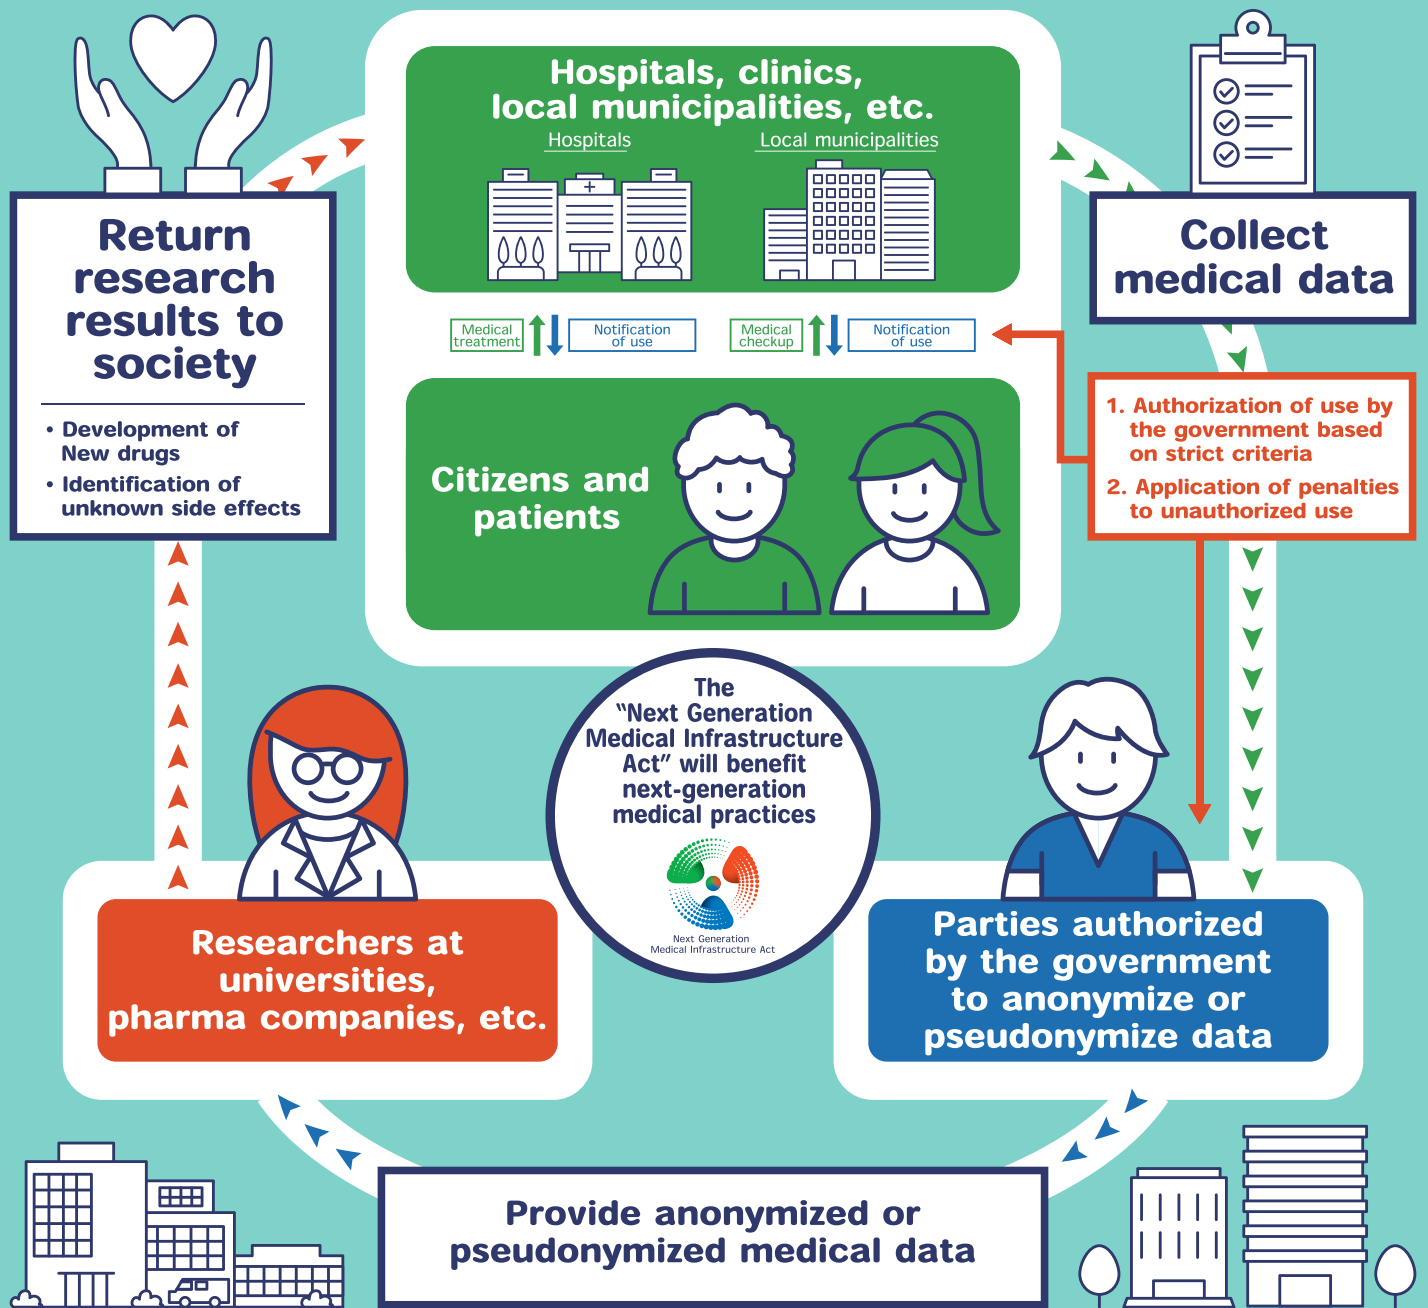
Hospitals, clinics, local municipalities, etc.

Hospitals

Local municipalities

Medical treatment

Notification of use

Medical checkup

Notification of use

Citizens and patients

Return research results to society

• Development of New drugs

• Identification of unknown side effects

Collect medical data

1. Authorization of use by the government based on strict criteria

2. Application of penalties to unauthorized use

The "Next Generation Medical Infrastructure Act" will benefit next-generation medical practices

Next Generation Medical Infrastructure Act

Researchers at universities, pharma companies, etc.

Parties authorized by the government to anonymize or pseudonymize data

Provide anonymized or pseudonymized medical data